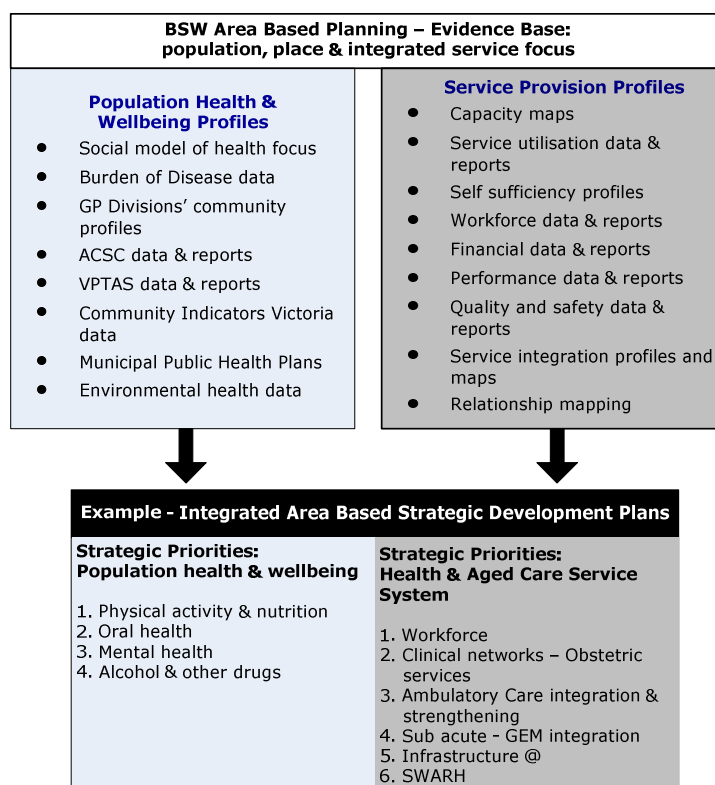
BSW Area Based Planning – Evidence Base: population, place & integrated service focus

Population Health & Wellbeing Profiles

- Social model of health focus
- Burden of Disease data
- GP Divisions' community profiles
- ACSC data & reports
- VPTAS data & reports
- Community Indicators Victoria data
- Municipal Public Health Plans
- Environmental health data

Service Provision Profiles

- Capacity maps
- Service utilisation data & reports
- Self sufficiency profiles
- Workforce data & reports
- Financial data & reports
- Performance data & reports
- Quality and safety data & reports
- Service integration profiles and maps
- Relationship mapping

Example - Integrated Area Based Strategic Development Plans

Strategic Priorities: Population health & wellbeing

1. Physical activity & nutrition
2. Oral health
3. Mental health
4. Alcohol & other drugs

Strategic Priorities: Health & Aged Care Service System

1. Workforce
2. Clinical networks – Obstetric services
3. Ambulatory Care integration & strengthening
4. Sub acute - GEM integration
5. Infrastructure @
6. SWARH